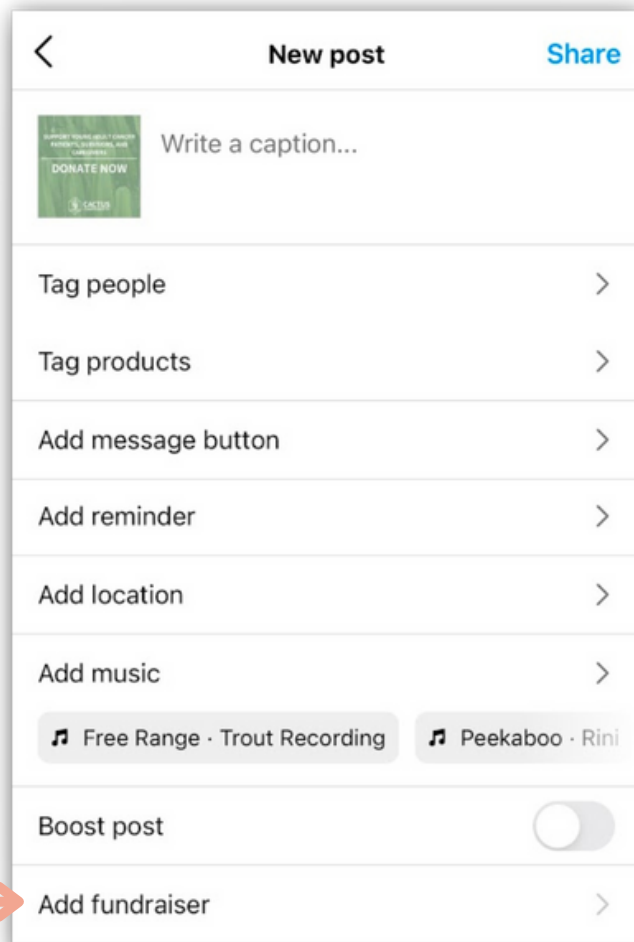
New post

Share

SUPPORT YOUNG ADULT CANCER PATIENTS, SURVIVORS, AND CAREGIVERS

DONATE NOW

CACTUS

Write a caption...

Tag people

Tag products

Add message button

Add reminder

Add location

Add music

Free Range · Trout Recording

Peekaboo · Rini

Boost post

Add fundraiser